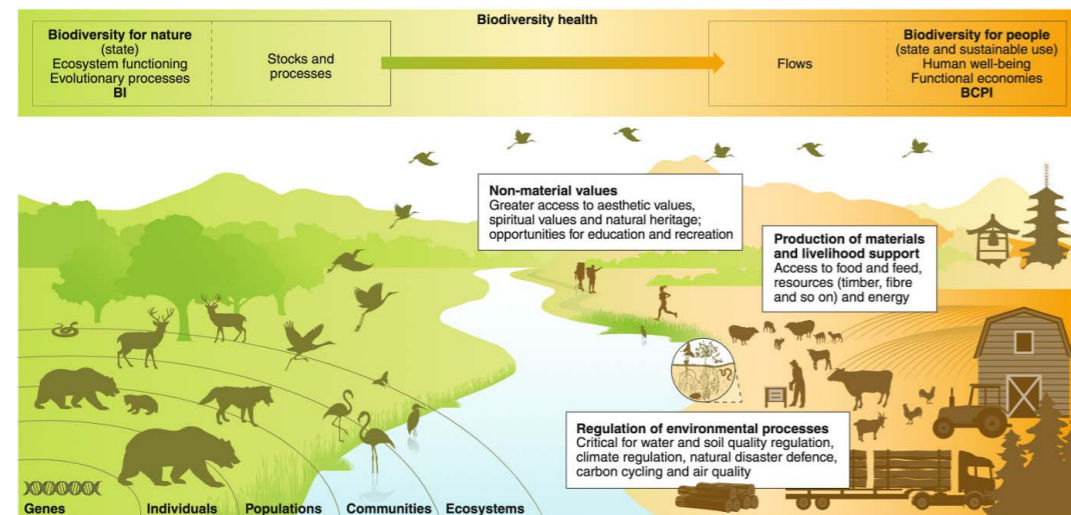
Biodiversity health

Biodiversity for nature
(state)
Ecosystem functioning
Evolutionary processes
BI

Stocks and processes

Flows

Biodiversity for people
(state and sustainable use)
Human well-being
Functional economies
BCPI

Non-material values
Greater access to aesthetic values, spiritual values and natural heritage; opportunities for education and recreation

Production of materials and livelihood support
Access to food and feed, resources (timber, fibre and so on) and energy

Regulation of environmental processes
Critical for water and soil quality regulation, climate regulation, natural disaster defence, carbon cycling and air quality

Genes Individuals Populations Communities Ecosystems